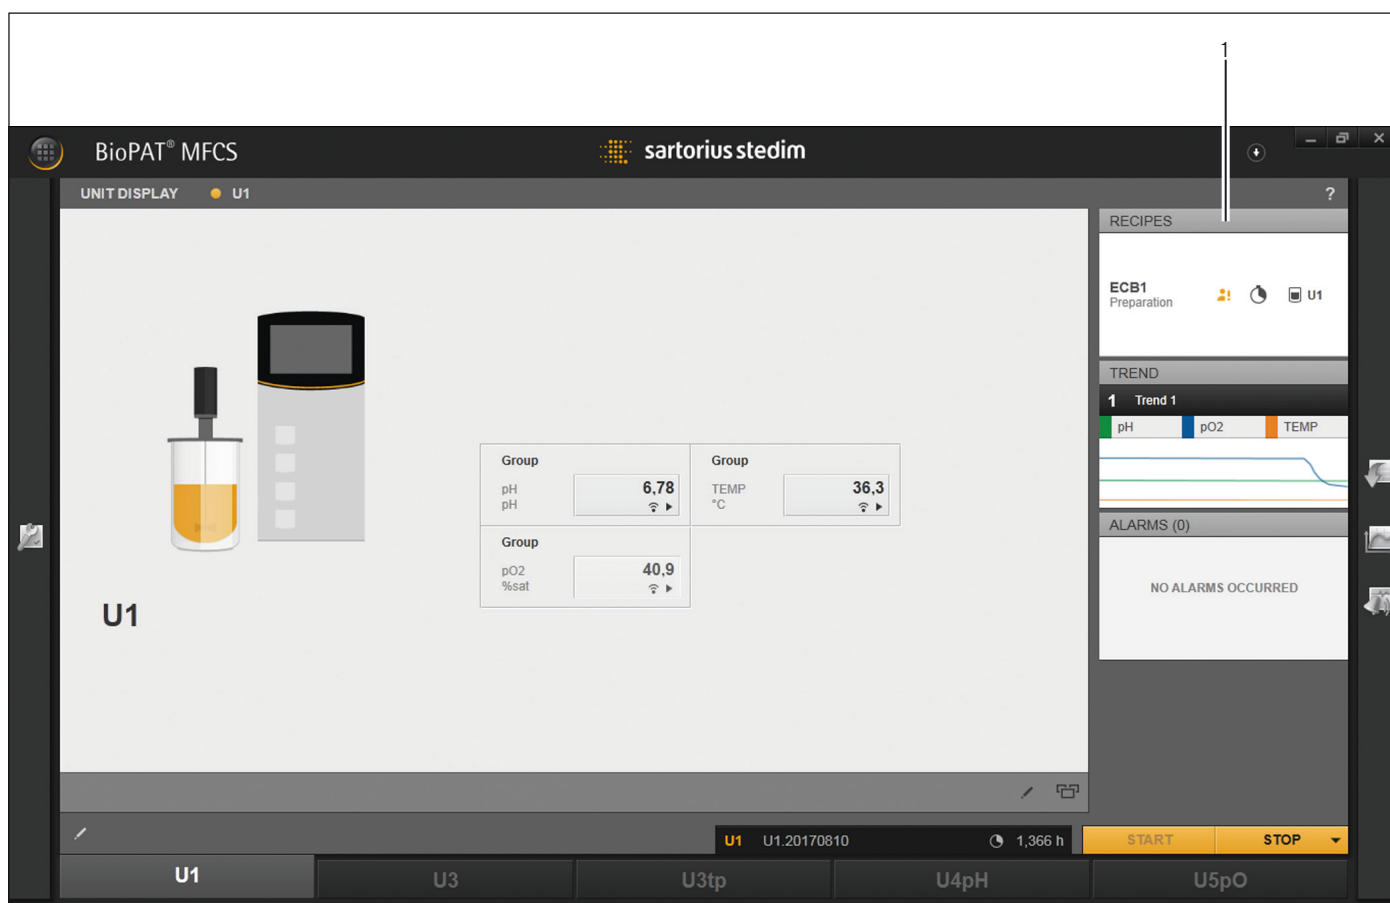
1

BioPAT® MFCS

sartorius stedim

UNIT DISPLAY U1

?

RECIPES

ECB1
Preparation

U1

TREND

1 Trend 1

pH pO2 TEMP

ALARMS (0)

NO ALARMS OCCURRED

Group
pH
pH
6,78

Group
TEMP
°C
36,3

Group
pO2
%sat
40,9

U1

U1 U1.20170810 1,366 h START STOP

U1 U3 U3tp U4pH U5pO